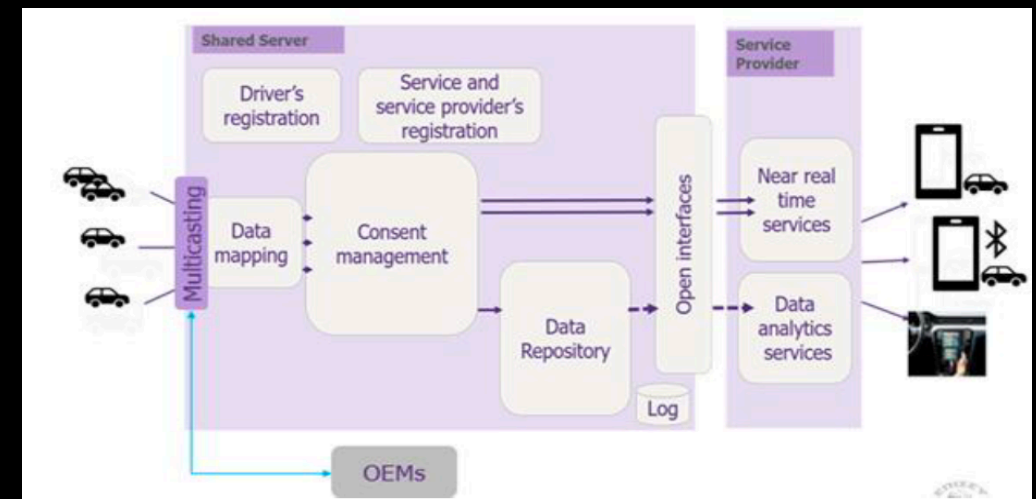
Shared Server

Service Provider

Driver's registration

Service and service provider's registration

Multicasting

Data mapping

Consent management

Data Repository

Open interfaces

Log

Near real time services

Data analytics services

OEMs